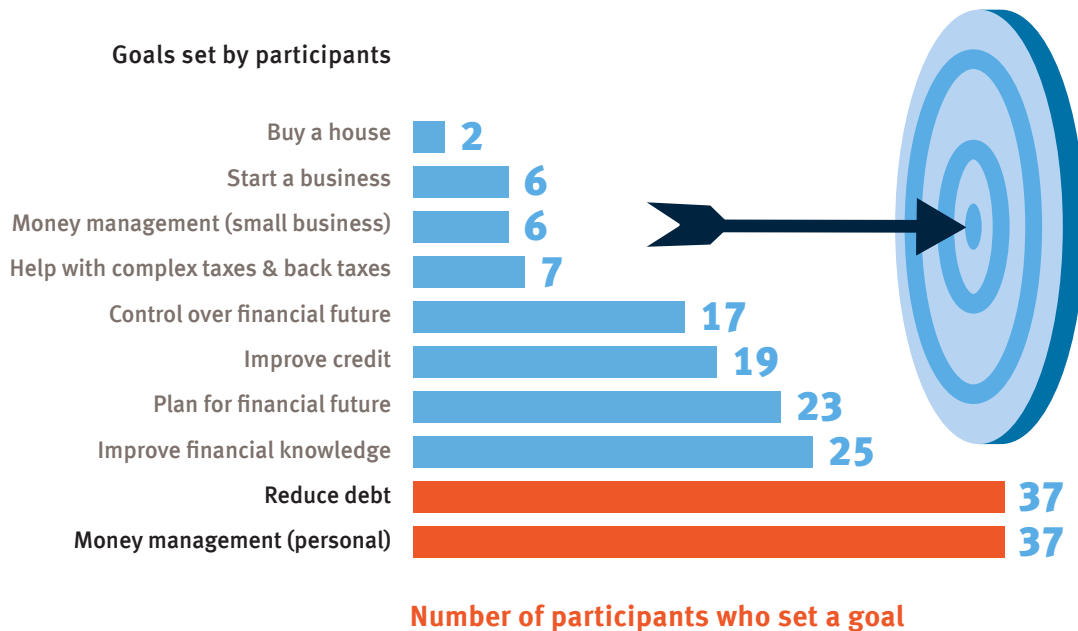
Goals set by participants

| | |
|---|---|
| Buy a house | 2 |
| Start a business | 6 |
| Money management (small business) | 6 |
| Help with complex taxes & back taxes | 7 |
| Control over financial future | 17 |
| Improve credit | 19 |
| Plan for financial future | 23 |
| Improve financial knowledge | 25 |
| Reduce debt | 37 |
| Money management (personal) | 37 |

Number of participants who set a goal